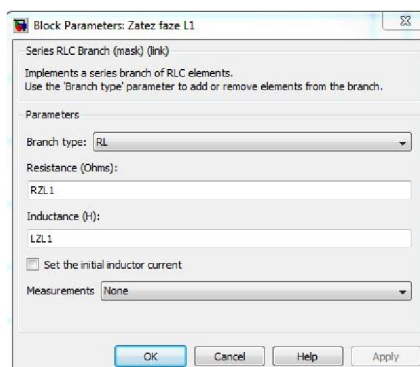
Block Parameters: Zatez faze L1

Series RLC Branch (mask) (link)

Implements a series branch of RLC elements.
Use the 'Branch type' parameter to add or remove elements from the branch.

Parameters

Branch type: RL

Resistance (Ohms):

RZL1

Inductance (H):

LZL1

Set the initial inductor current

Measurements None

OK Cancel Help Apply